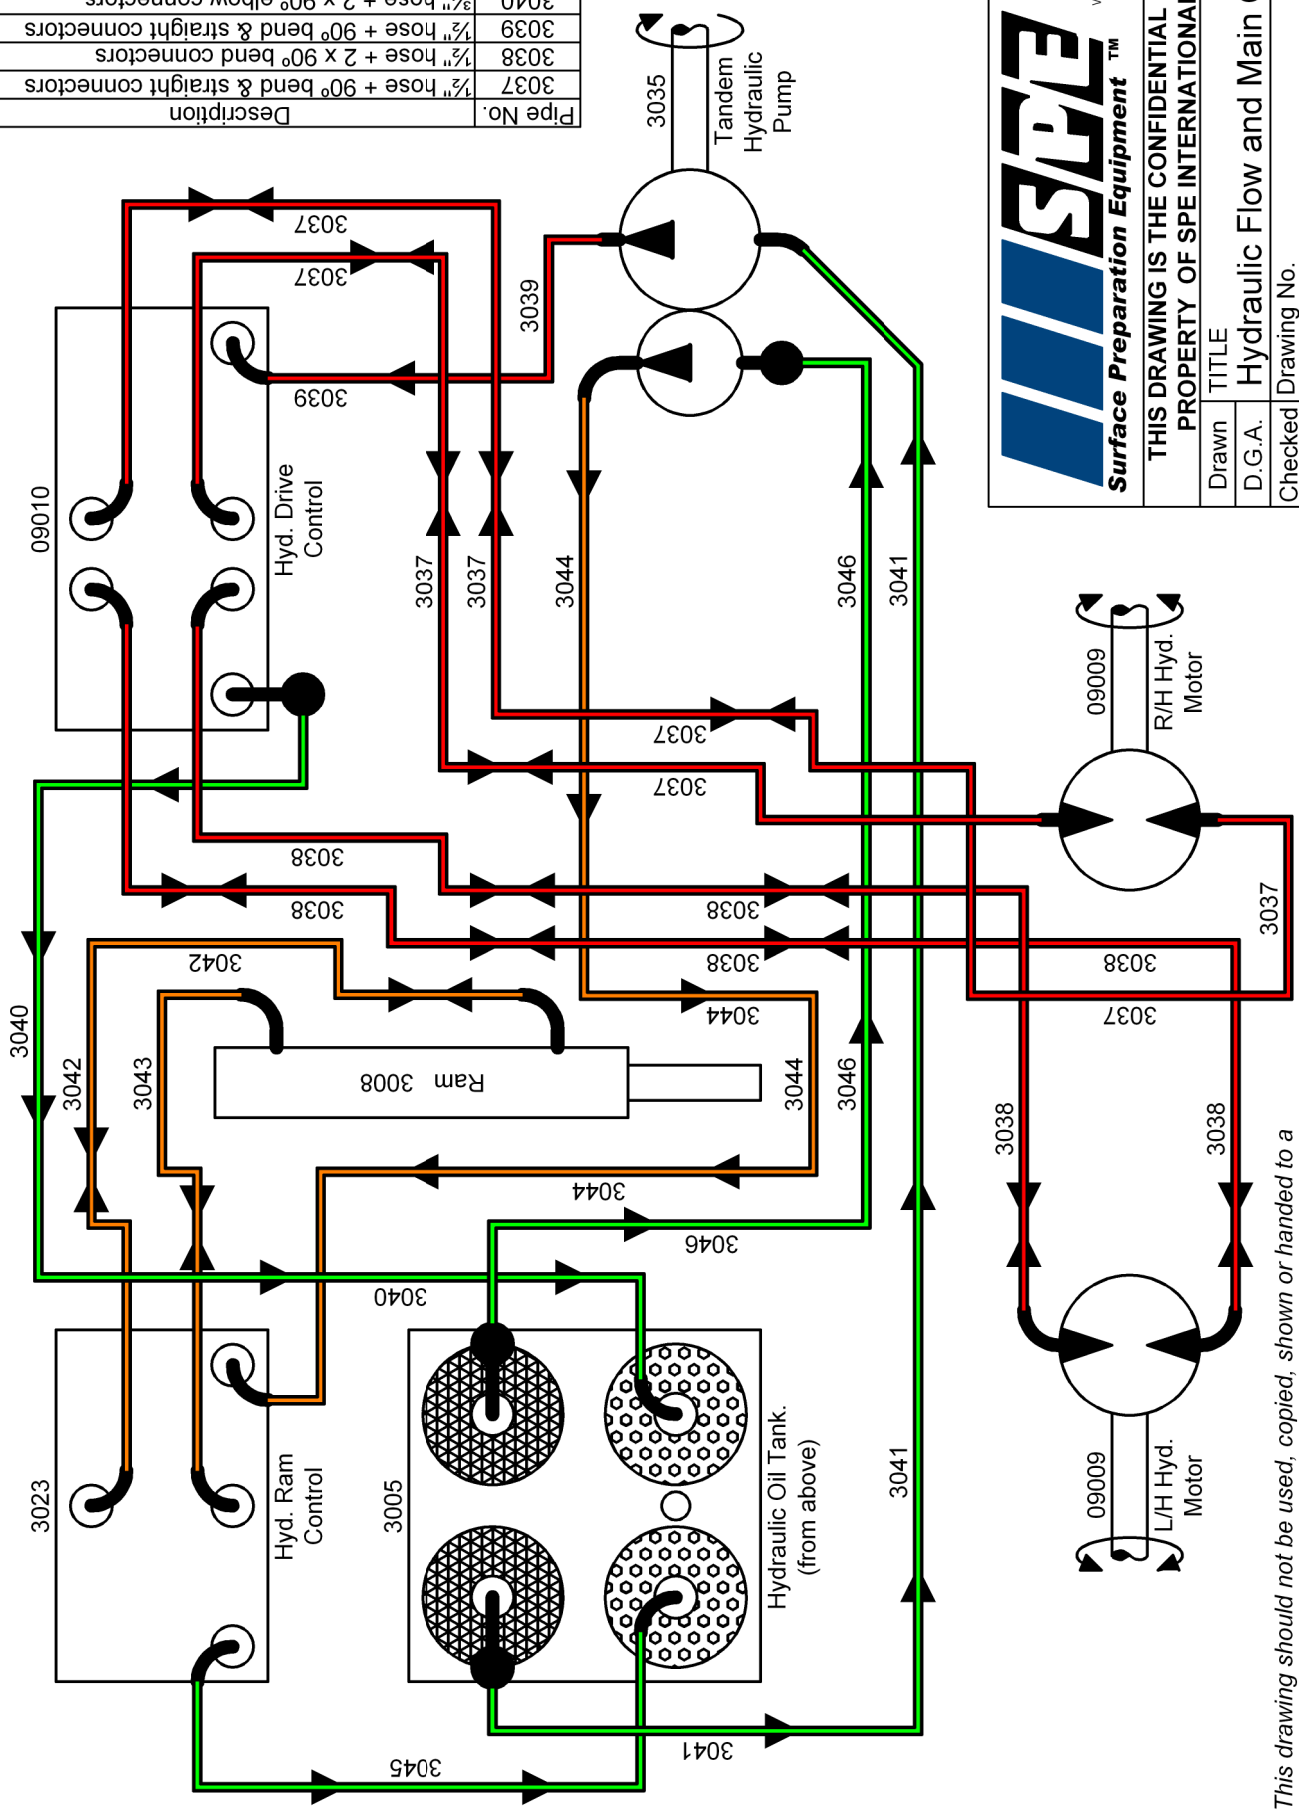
| Pipe No. | Description |
|---|---|
| 3037 | ½" hose + 90º bend & straight connectors |
| 3038 | ½" hose + 2 x 90º bend connectors |
| 3039 | ½" hose + 90º bend & straight connectors |
| 3040 | ¾" hose + 2 x 90º elbow connectors |

SPE™
Surface Preparation Equipment
THIS DRAWING IS THE CONFIDENTIAL PROPERTY OF SPE INTERNATIONAL
Drawn D.G.A.
TITLE
Hydraulic Flow and Main C
Checked Drawing No.

This drawing should not be used, copied, shown or handed to a

Tandem Hydraulic Pump
3035
3037
3037
3039
3039
09010
Hyd. Drive Control
3037
3037
3044
3046
3041
3037
3037
3038
3038
3038
3038
3038
3037
3037
R/H Hyd. Motor
09009
3040
3042
3042
3043
Ram 3008
3044
3044
3044
3046
3046
3040
3038
3038
3023
Hyd. Ram Control
3005
Hydraulic Oil Tank. (from above)
3041
L/H Hyd. Motor
09009
3045
3041